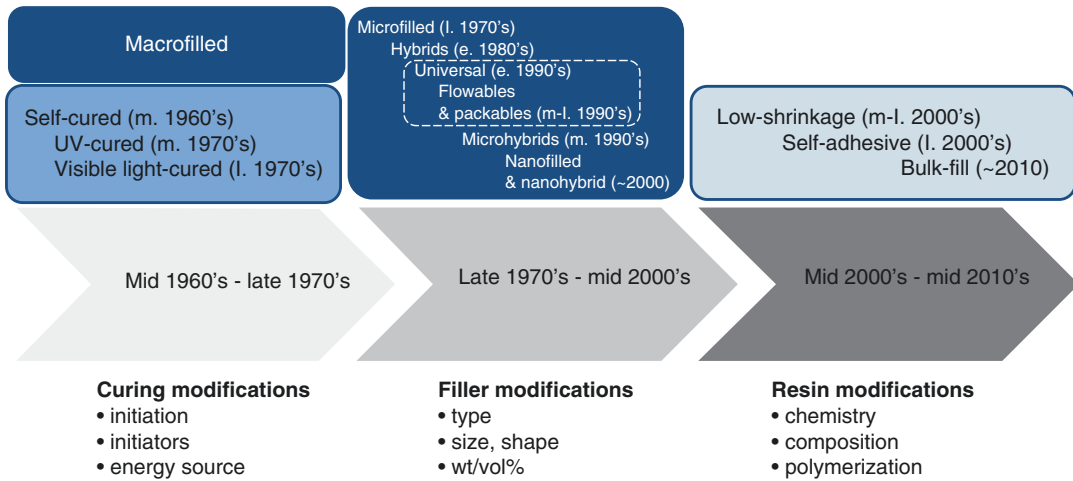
Macrofilled

Self-cured (m. 1960's)
UV-cured (m. 1970's)
Visible light-cured (l. 1970's)

Microfilled (l. 1970's)
Hybrids (e. 1980's)
Universal (e. 1990's)
Flowables
& packables (m-l. 1990's)
Microhybrids (m. 1990's)
Nanofilled
& nanohybrid (~2000)

Low-shrinkage (m-l. 2000's)
Self-adhesive (l. 2000's)
Bulk-fill (~2010)

Mid 1960's - late 1970's

Late 1970's - mid 2000's

Mid 2000's - mid 2010's

**Curing modifications**
• initiation
• initiators
• energy source

**Filler modifications**
• type
• size, shape
• wt/vol%

**Resin modifications**
• chemistry
• composition
• polymerization